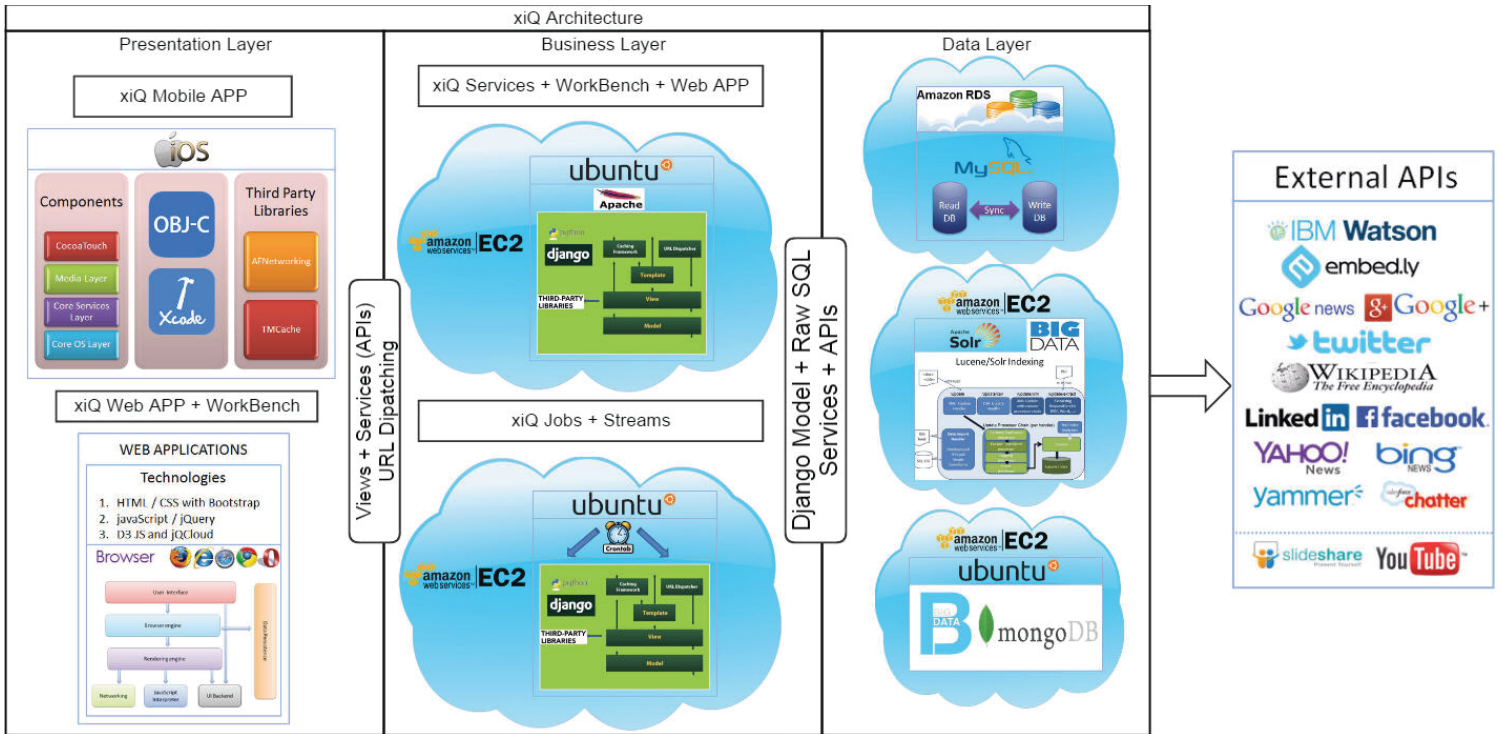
xiQ Architecture

Presentation Layer

xiQ Mobile APP

iOS

Components

CocoaTouch

Media Layer

Core Services Layer

Core OS Layer

OBJ-C

Xcode

Third Party Libraries

AFNetworking

TMCache

xiQ Web APP + WorkBench

WEB APPLICATIONS

Technologies

1. HTML / CSS with Bootstrap
2. javaScript / jQuery
3. D3 JS and jQCloud

Browser

User Interface

Browser engine

Rendering engine

Data Persistence

Networking

JavaScript Interpreter

UI Backend

Views + Services (APIs) URL Dipatching

Business Layer

xiQ Services + WorkBench + Web APP

amazon web services EC2

ubuntu

Apache

python

django

Caching Framework

URL Dispatcher

Template

THIRD-PARTY LIBRARIES

View

Model

xiQ Jobs + Streams

amazon web services EC2

ubuntu

Crontab

python

django

Caching Framework

URL Dispatcher

Template

THIRD-PARTY LIBRARIES

View

Model

Django Model + Raw SQL Services + APIs

Data Layer

Amazon RDS

MySQL

Read DB

Sync

Write DB

amazon web services EC2

Apache Solr

BIG DATA

Lucene/Solr Indexing

amazon web services EC2

ubuntu

BIG DATA

mongoDB

External APIs

IBM Watson

embed.ly

Google news

Google+

twitter

WIKIPEDIA The Free Encyclopedia

LinkedIn

facebook

YAHOO! News

bing NEWS

yammer

salesforce chatter

slideshare Present Yourself

YouTube